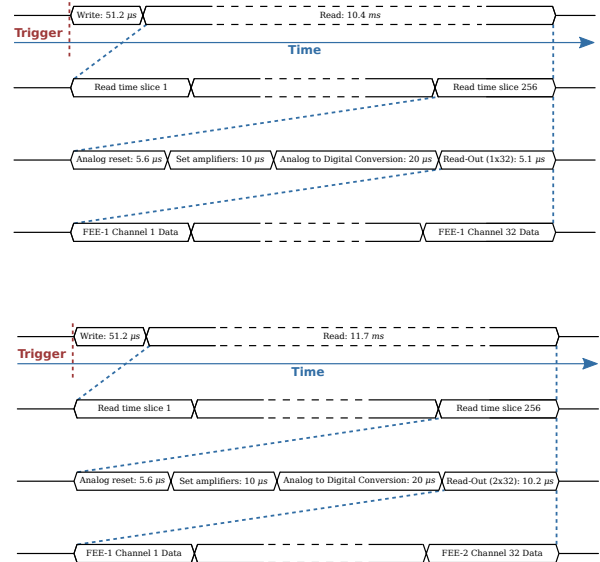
Write: 51.2 $\mu s$

Read: 10.4 $ms$

Trigger

Time

Read time slice 1

Read time slice 256

Analog reset: 5.6 $\mu s$

Set amplifiers: 10 $\mu s$

Analog to Digital Conversion: 20 $\mu s$

Read-Out (1x32): 5.1 $\mu s$

FEE-1 Channel 1 Data

FEE-1 Channel 32 Data

Write: 51.2 $\mu s$

Read: 11.7 $ms$

Trigger

Time

Read time slice 1

Read time slice 256

Analog reset: 5.6 $\mu s$

Set amplifiers: 10 $\mu s$

Analog to Digital Conversion: 20 $\mu s$

Read-Out (2x32): 10.2 $\mu s$

FEE-1 Channel 1 Data

FEE-2 Channel 32 Data